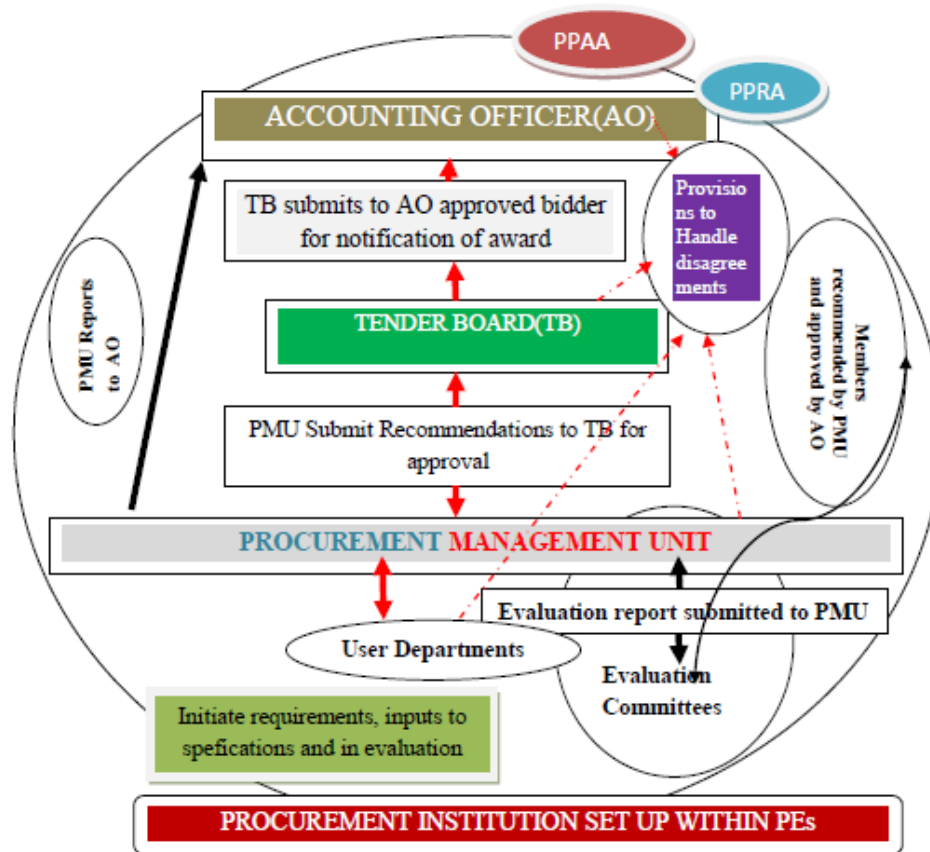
PPAA

PPRA

ACCOUNTING OFFICER(AO)

TB submits to AO approved bidder for notification of award

Provisions to Handle disagreements

PMU Reports to AO

TENDER BOARD(TB)

Members recommended by PMU and approved by AO

PMU Submit Recommendations to TB for approval

PROCUREMENT MANAGEMENT UNIT

Evaluation report submitted to PMU

User Departments

Evaluation Committees

Initiate requirements, inputs to spefications and in evaluation

PROCUREMENT INSTITUTION SET UP WITHIN PEs